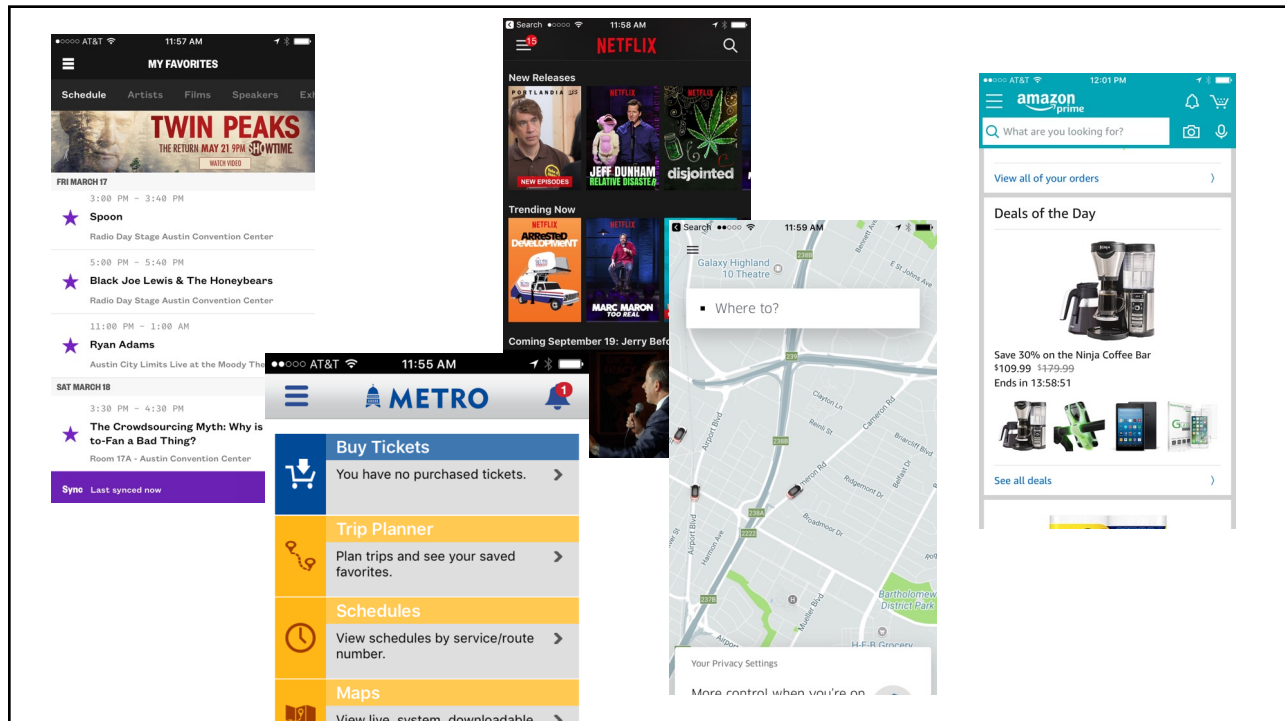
●●○○○ AT&T 11:57 AM

MY FAVORITES

Schedule Artists Films Speakers Ex

TWIN PEAKS
THE RETURN MAY 21 9PM SHOWTIME
WATCH VIDEO

FRI MARCH 17

3:00 PM - 3:40 PM
Spoon
Radio Day Stage Austin Convention Center

5:00 PM - 5:40 PM
Black Joe Lewis & The Honeybears
Radio Day Stage Austin Convention Center

11:00 PM - 1:00 AM
Ryan Adams
Austin City Limits Live at the Moody The

SAT MARCH 18

3:30 PM - 4:30 PM
The Crowdsourcing Myth: Why is to-Fan a Bad Thing?
Room 17A - Austin Convention Center

Sync Last synced now

Search ●●○○○ 11:58 AM
15
NETFLIX
New Releases
PORTLANDIA
NEW EPISODES
NETFLIX
JEFF DUNHAM RELATIVE DISASTER
NETFLIX
disjointed
Trending Now
NETFLIX
ARRESTED DEVELOPMENT
NETFLIX
MARC MARON TOO REAL
Coming September 19: Jerry Befo

●●○○ AT&T 11:55 AM
1
METRO
Buy Tickets
You have no purchased tickets.
Trip Planner
Plan trips and see your saved favorites.
Schedules
View schedules by service/route number.
Maps
View live, system, downloadable

Search 11:59 AM
Galaxy Highland 10 Theatre
Where to?
Airport Blvd
Clayton Ln
Cameron Rd
Reinli St
Briarcliff Blvd
Ridgemont Dr
Broadmoor Dr
Mueller Blvd
Bartholomew District Park
H-E-B Grocery
Your Privacy Settings
More control when you're on

●●○○ AT&T 12:01 PM
amazon prime
What are you looking for?
View all of your orders
Deals of the Day
Save 30% on the Ninja Coffee Bar
$109.99 $179.99
Ends in 13:58:51
See all deals